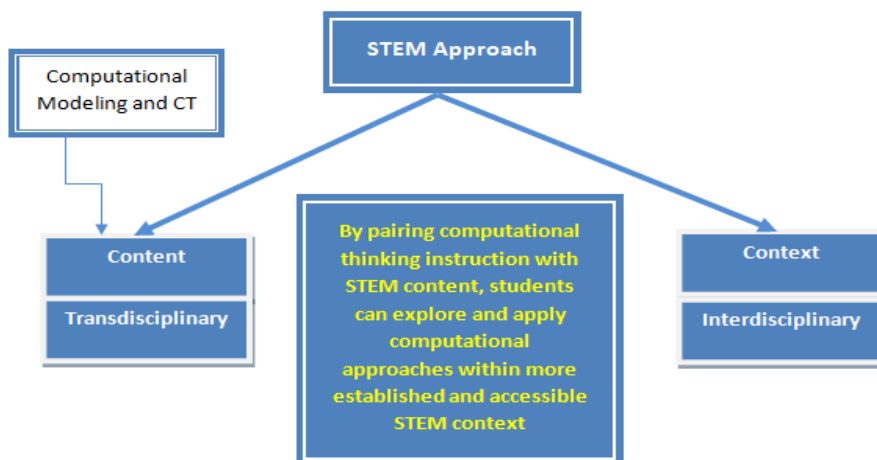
STEM Approach

Computational Modeling and CT

Content

Transdisciplinary

By pairing computational thinking instruction with STEM content, students can explore and apply computational approaches within more established and accessible STEM context

Context

Interdisciplinary